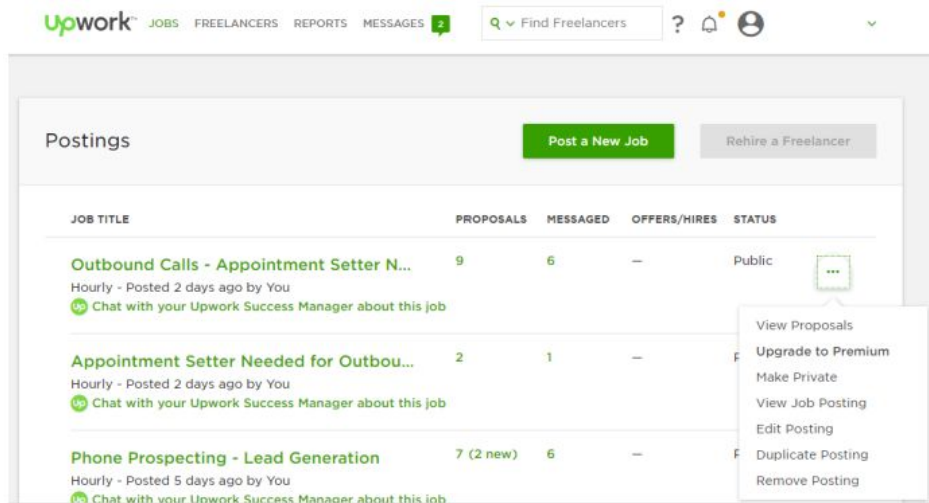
Upwork JOBS FREELANCERS REPORTS MESSAGES 2 Find Freelancers ?

Postings

Post a New Job

Rehire a Freelancer

| JOB TITLE | PROPOSALS | MESSAGED | OFFERS/HIRES | STATUS |
|---|---|---|---|---|
| Outbound Calls - Appointment Setter N... Hourly - Posted 2 days ago by You Chat with your Upwork Success Manager about this job | 9 | 6 | — | Public |
| Appointment Setter Needed for Outbou... Hourly - Posted 2 days ago by You Chat with your Upwork Success Manager about this job | 2 | 1 | — | P |
| Phone Prospecting - Lead Generation Hourly - Posted 5 days ago by You Chat with your Upwork Success Manager about this job | 7 (2 new) | 6 | — | P |

...

View Proposals
Upgrade to Premium
Make Private
View Job Posting
Edit Posting
Duplicate Posting
Remove Posting